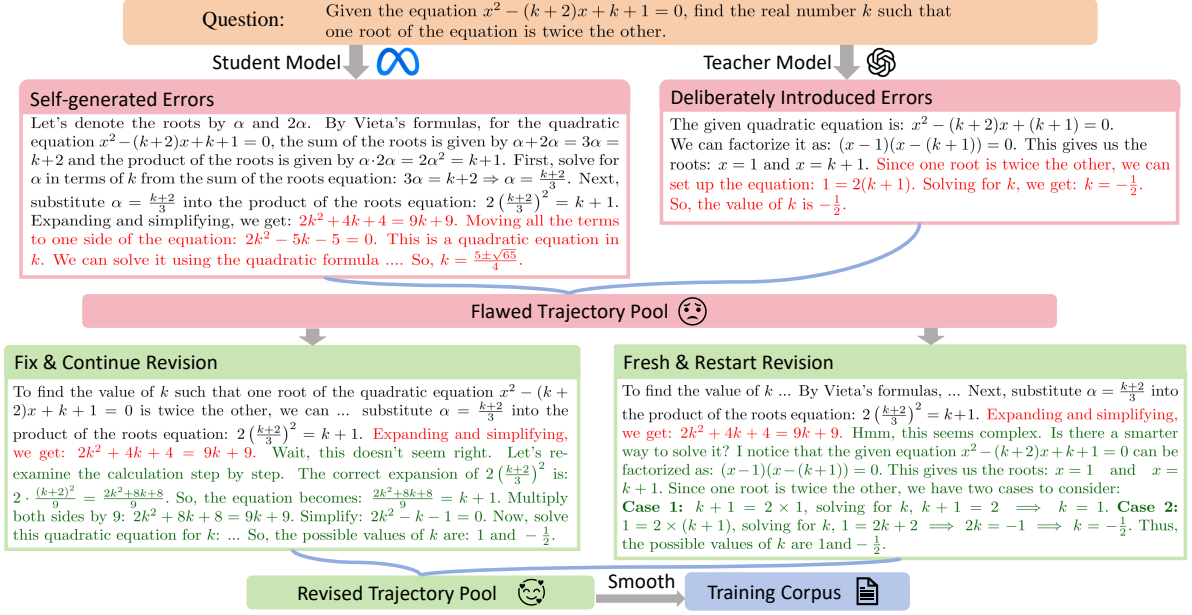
Question: Given the equation $x^2-(k+2)x+k+1=0$, find the real number $k$ such that one root of the equation is twice the other.

Student Model

Teacher Model

Self-generated Errors

Let's denote the roots by $\alpha$ and $2\alpha$. By Vieta's formulas, for the quadratic equation $x^2-(k+2)x+k+1=0$, the sum of the roots is given by $\alpha+2\alpha=3\alpha=k+2$ and the product of the roots is given by $\alpha\cdot2\alpha=2\alpha^2=k+1$. First, solve for $\alpha$ in terms of $k$ from the sum of the roots equation: $3\alpha=k+2 \Rightarrow \alpha=\frac{k+2}{3}$. Next, substitute $\alpha=\frac{k+2}{3}$ into the product of the roots equation: $2\left(\frac{k+2}{3}\right)^2=k+1$. Expanding and simplifying, we get: $2k^2+4k+4=9k+9$. Moving all the terms to one side of the equation: $2k^2-5k-5=0$. This is a quadratic equation in $k$. We can solve it using the quadratic formula .... So, $k=\frac{5\pm\sqrt{65}}{4}$.

Deliberately Introduced Errors

The given quadratic equation is: $x^2-(k+2)x+(k+1)=0$. We can factorize it as: $(x-1)(x-(k+1))=0$. This gives us the roots: $x=1$ and $x=k+1$. Since one root is twice the other, we can set up the equation: $1=2(k+1)$. Solving for $k$, we get: $k=-\frac{1}{2}$. So, the value of $k$ is $-\frac{1}{2}$.

Flawed Trajectory Pool

Fix & Continue Revision

To find the value of $k$ such that one root of the quadratic equation $x^2-(k+2)x+k+1=0$ is twice the other, we can ... substitute $\alpha=\frac{k+2}{3}$ into the product of the roots equation: $2\left(\frac{k+2}{3}\right)^2=k+1$. Expanding and simplifying, we get: $2k^2+4k+4=9k+9$. Wait, this doesn't seem right. Let's reexamine the calculation step by step. The correct expansion of $2\left(\frac{k+2}{3}\right)^2$ is: $2\cdot\frac{(k+2)^2}{9}=\frac{2k^2+8k+8}{9}$. So, the equation becomes: $\frac{2k^2+8k+8}{9}=k+1$. Multiply both sides by 9: $2k^2+8k+8=9k+9$. Simplify: $2k^2-k-1=0$. Now, solve this quadratic equation for $k$: ... So, the possible values of $k$ are: 1 and $-\frac{1}{2}$.

Fresh & Restart Revision

To find the value of $k$ ... By Vieta's formulas, ... Next, substitute $\alpha=\frac{k+2}{3}$ into the product of the roots equation: $2\left(\frac{k+2}{3}\right)^2=k+1$. Expanding and simplifying, we get: $2k^2+4k+4=9k+9$. Hmm, this seems complex. Is there a smarter way to solve it? I notice that the given equation $x^2-(k+2)x+k+1=0$ can be factorized as: $(x-1)(x-(k+1))=0$. This gives us the roots: $x=1$ and $x=k+1$. Since one root is twice the other, we have two cases to consider: Case 1: $k+1=2\times1$, solving for $k$, $k+1=2 \implies k=1$. Case 2: $1=2\times(k+1)$, solving for $k$, $1=2k+2 \implies 2k=-1 \implies k=-\frac{1}{2}$. Thus, the possible values of $k$ are 1and $-\frac{1}{2}$.

Revised Trajectory Pool

Smooth

Training Corpus